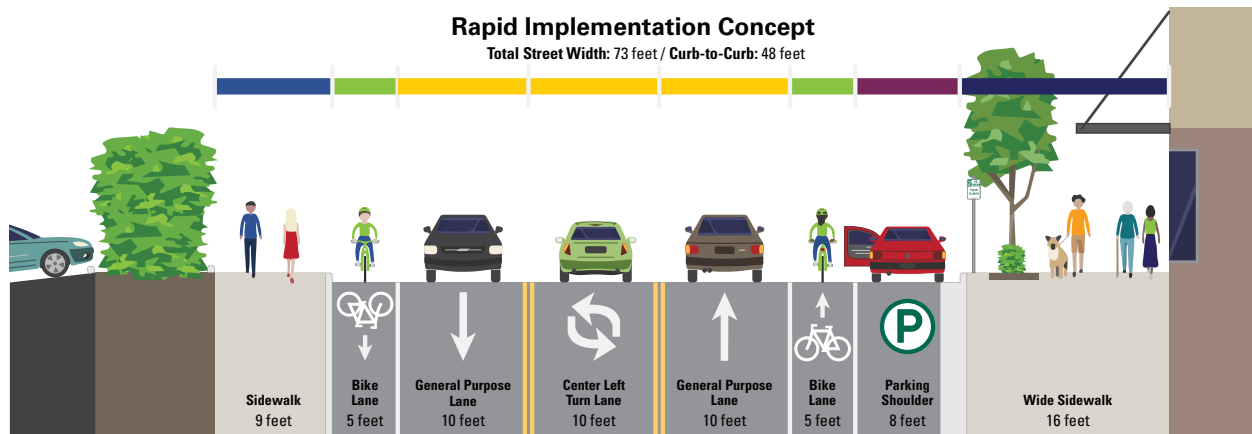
Rapid Implementation Concept

Total Street Width: 73 feet / Curb-to-Curb: 48 feet

P

Sidewalk
9 feet

Bike Lane
5 feet

General Purpose Lane
10 feet

Center Left Turn Lane
10 feet

General Purpose Lane
10 feet

Bike Lane
5 feet

Parking Shoulder
8 feet

Wide Sidewalk
16 feet